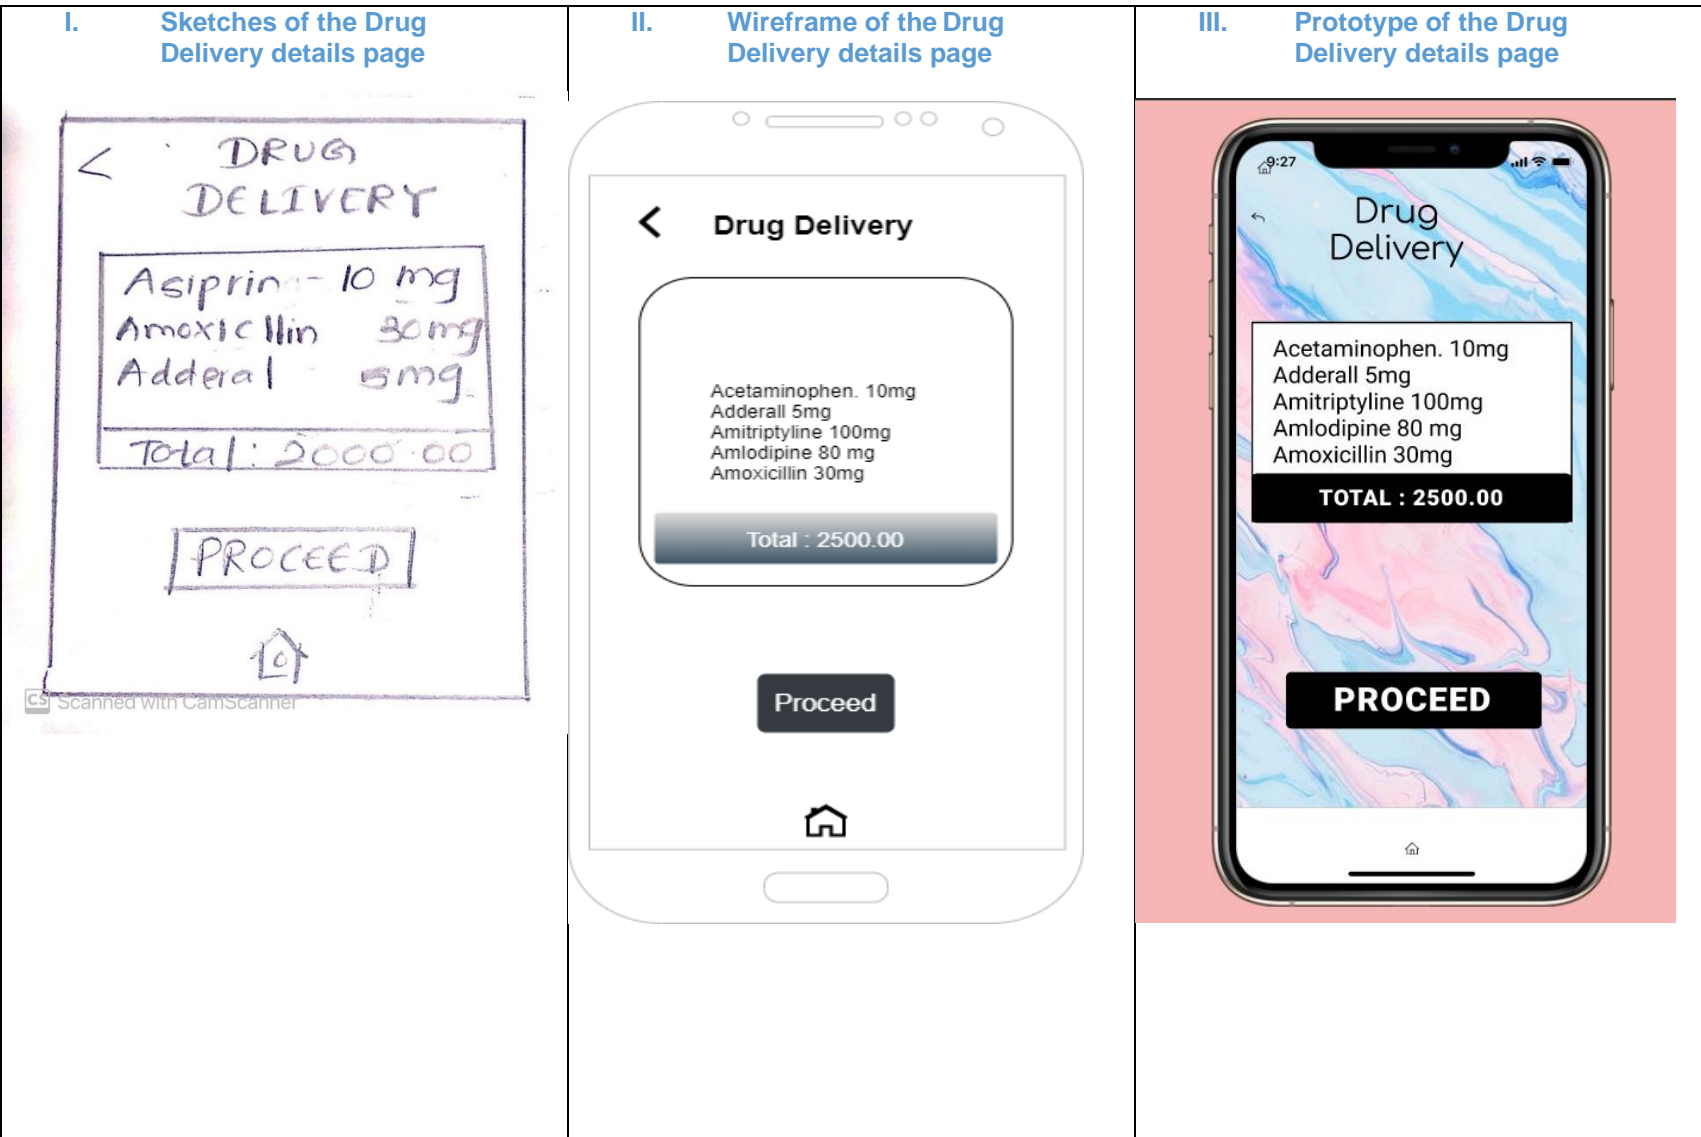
I. Sketches of the Drug Delivery details page

DRUG DELIVERY

Asiprin - 10 mg
Amoxicllin 30 mg
Adderal 5mg

Total : 2000.00

PROCEED

CS Scanned with CamScanner

II. Wireframe of the Drug Delivery details page

Drug Delivery

Acetaminophen. 10mg
Adderall 5mg
Amitriptyline 100mg
Amlodipine 80 mg
Amoxicillin 30mg

Total : 2500.00

Proceed

III. Prototype of the Drug Delivery details page

9:27

Drug Delivery

Acetaminophen. 10mg
Adderall 5mg
Amitriptyline 100mg
Amlodipine 80 mg
Amoxicillin 30mg

TOTAL : 2500.00

PROCEED